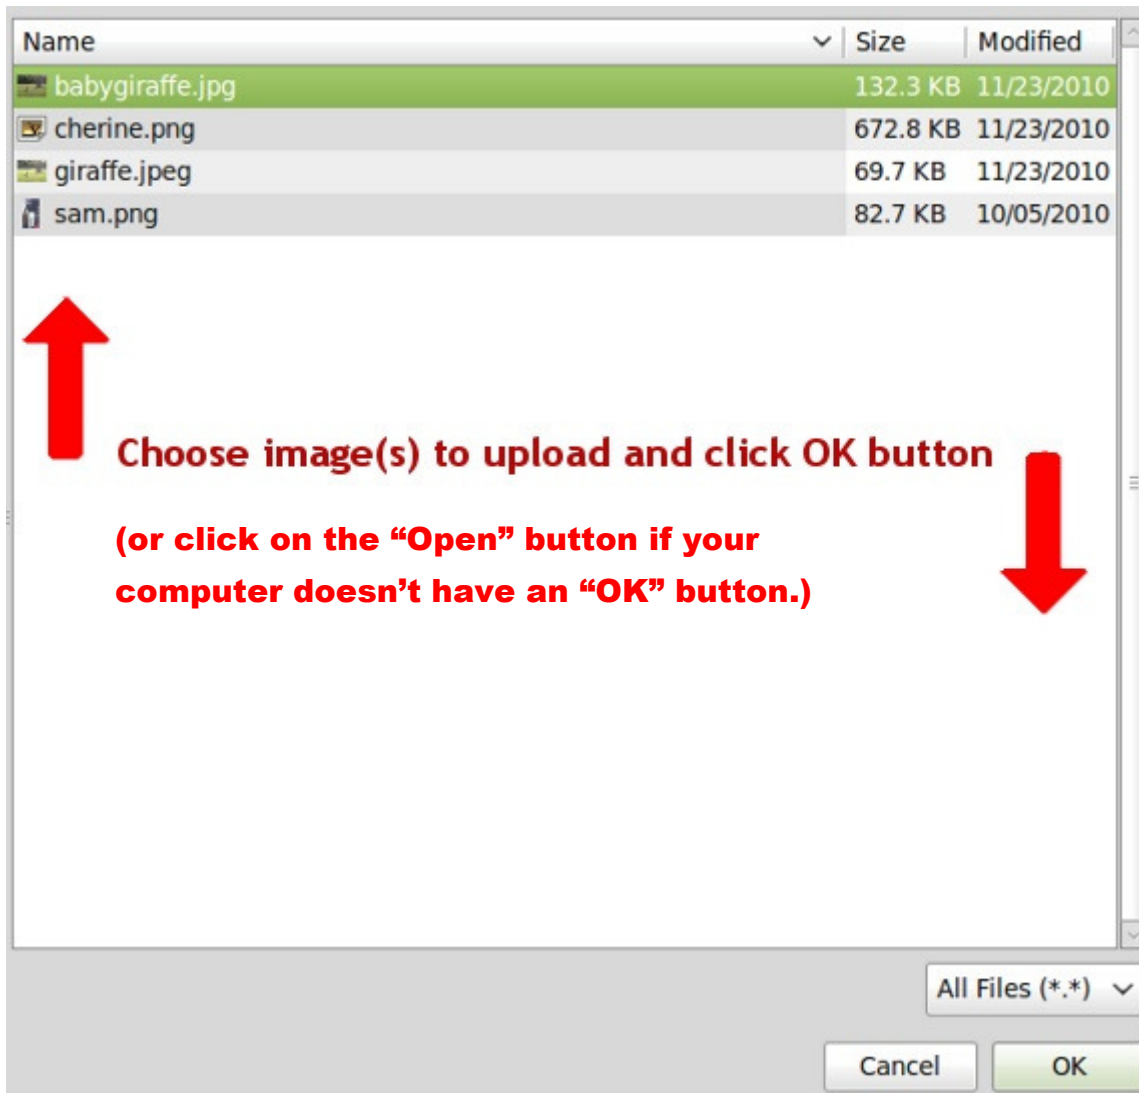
| Name | Size | Modified |
|---|---|---|
| babygiraffe.jpg | 132.3 KB | 11/23/2010 |
| cherine.png | 672.8 KB | 11/23/2010 |
| giraffe.jpeg | 69.7 KB | 11/23/2010 |
| sam.png | 82.7 KB | 10/05/2010 |

Choose image(s) to upload and click OK button

(or click on the “Open” button if your computer doesn’t have an “OK” button.)

All Files (*.*)

Cancel

OK